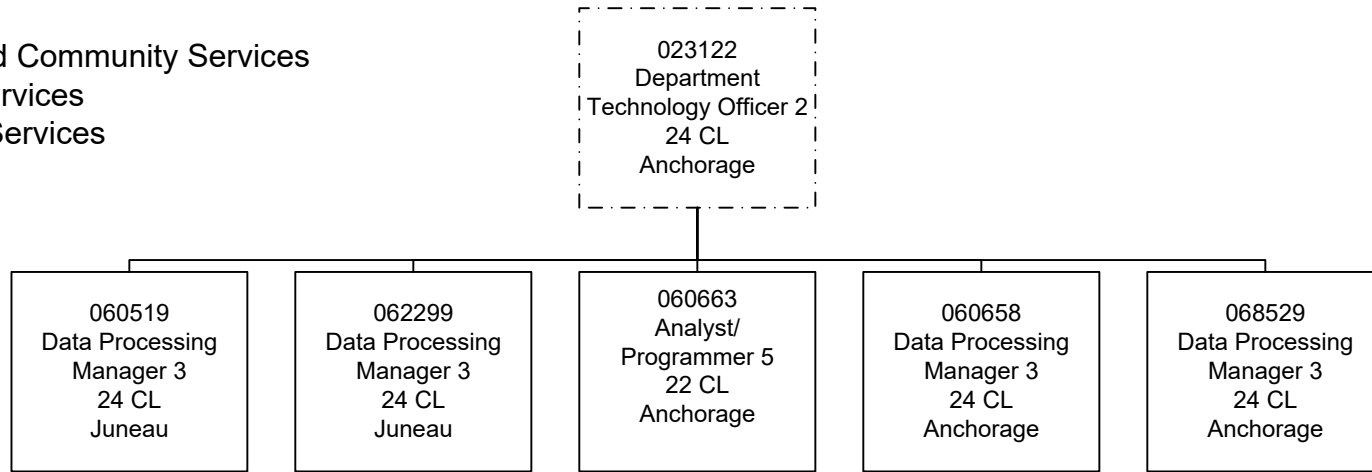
d Community Services
rvices
Services

023122
Department
Technology Officer 2
24 CL
Anchorage

060519
Data Processing
Manager 3
24 CL
Juneau

062299
Data Processing
Manager 3
24 CL
Juneau

060663
Analyst/
Programmer 5
22 CL
Anchorage

060658
Data Processing
Manager 3
24 CL
Anchorage

068529
Data Processing
Manager 3
24 CL
Anchorage